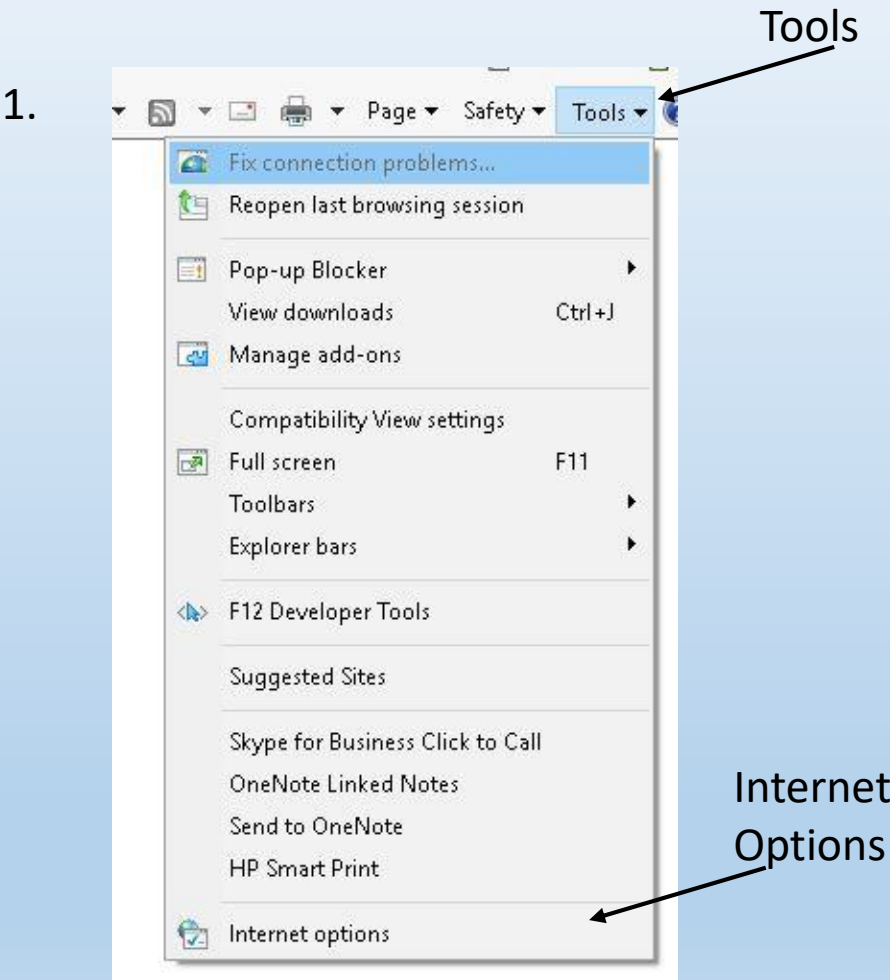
Tools

1.

Page ▾ Safety ▾ Tools ▾

Fix connection problems...
Reopen last browsing session

Pop-up Blocker
View downloads Ctrl+J
Manage add-ons

Compatibility View settings
Full screen F11
Toolbars
Explorer bars

F12 Developer Tools

Suggested Sites

Skype for Business Click to Call
OneNote Linked Notes
Send to OneNote
HP Smart Print

Internet options

Internet Options